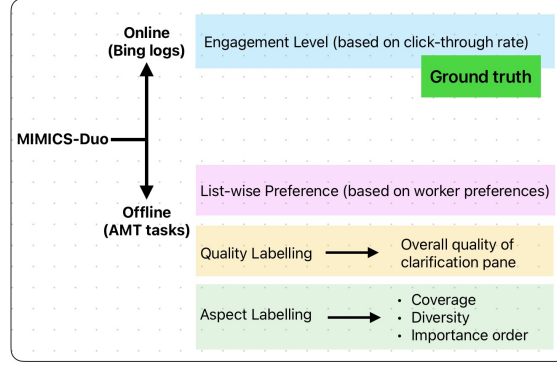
Online
(Bing logs)

Engagement Level (based on click-through rate)

Ground truth

MIMICS-Duo

Offline
(AMT tasks)

List-wise Preference (based on worker preferences)

Quality Labelling

Overall quality of clarification pane

Aspect Labelling

• Coverage
• Diversity
• Importance order